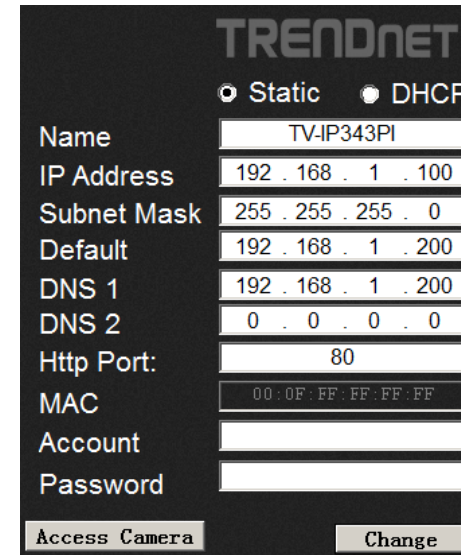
TRENDnET

Static DHCP

Name TV-IP343PI

IP Address 192 . 168 . 1 . 100

Subnet Mask 255 . 255 . 255 . 0

Default 192 . 168 . 1 . 200

DNS 1 192 . 168 . 1 . 200

DNS 2 0 . 0 . 0 . 0

Http Port: 80

MAC 00:0F:FF:FF:FF:FF

Account

Password

Access Camera

Change